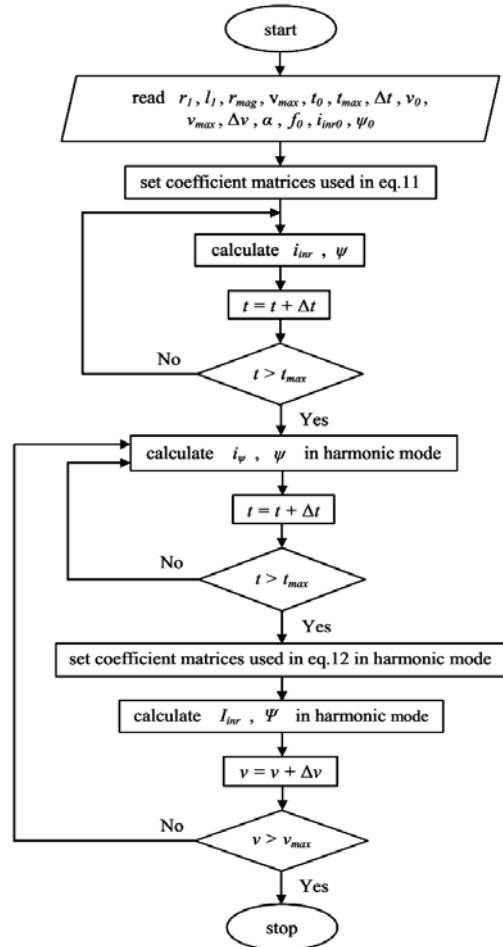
start

read $r_1$ , $l_1$ , $r_{mag}$ , $v_{max}$ , $t_0$ , $t_{max}$ , $\Delta t$ , $v_0$ , $v_{max}$ , $\Delta v$ , $\alpha$ , $f_0$ , $i_{inr0}$ , $\psi_0$

set coefficient matrices used in eq.11

calculate $i_{inr}$ , $\psi$

$t = t + \Delta t$

No

$t > t_{max}$

Yes

calculate $i_\psi$ , $\psi$ in harmonic mode

$t = t + \Delta t$

No

$t > t_{max}$

Yes

set coefficient matrices used in eq.12 in harmonic mode

calculate $I_{inr}$ , $\Psi$ in harmonic mode

$v = v + \Delta v$

No

$v > v_{max}$

Yes

stop